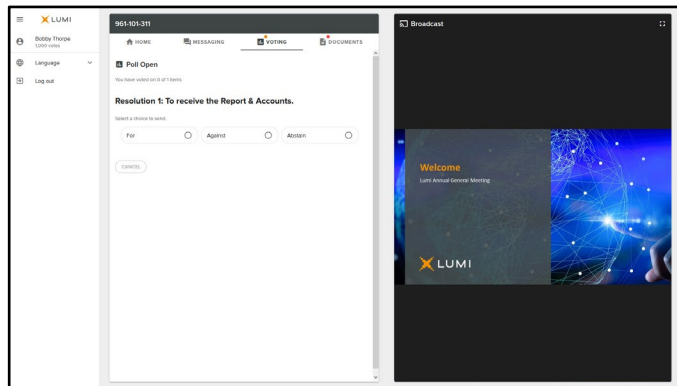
LUMI

Bobby Thorpe
1,000 votes

Language

Log out

961-101-311

HOME
MESSAGING
VOTING
DOCUMENTS

Poll Open

You have voted on 0 of 1 items.

Resolution 1: To receive the Report & Accounts.

Select a choice to send.

For
Against
Abstain

CANCEL

Broadcast

Welcome

Lumi Annual General Meeting

LUMI